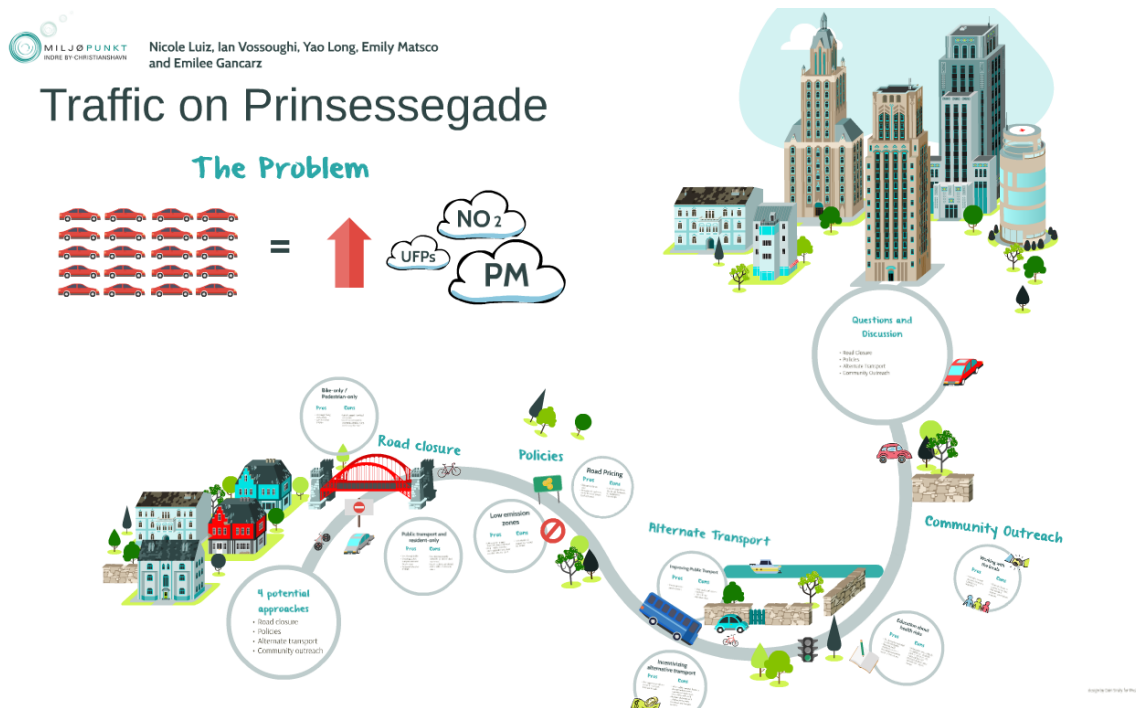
MILJØPUNKT
INDRE BY·CHRISTIANSHAVN

Nicole Luiz, Ian Vossoughi, Yao Long, Emily Matsco and Emilee Gancarz

Traffic on Prinsessegade

The Problem

=

$NO_2$

UFPs

PM

Questions and Discussion

• Road Closure
• Policies
• Alternate Transport
• Community Outreach

Bike-only / Pedestrian-only

Pros Cons

Road closure

Policies

Road Pricing

Pros Cons

Low emission zones

Pros Cons

Public transport and resident only

Pros Cons

Alternate Transport

Improving Public Transport

Pros Cons

Community Outreach

Working with the locals

Pros Cons

4 potential approaches

• Road closure
• Policies
• Alternate transport
• Community outreach

Education about health risks

Pros Cons

Incentivizing alternative transport

Pros Cons

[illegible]